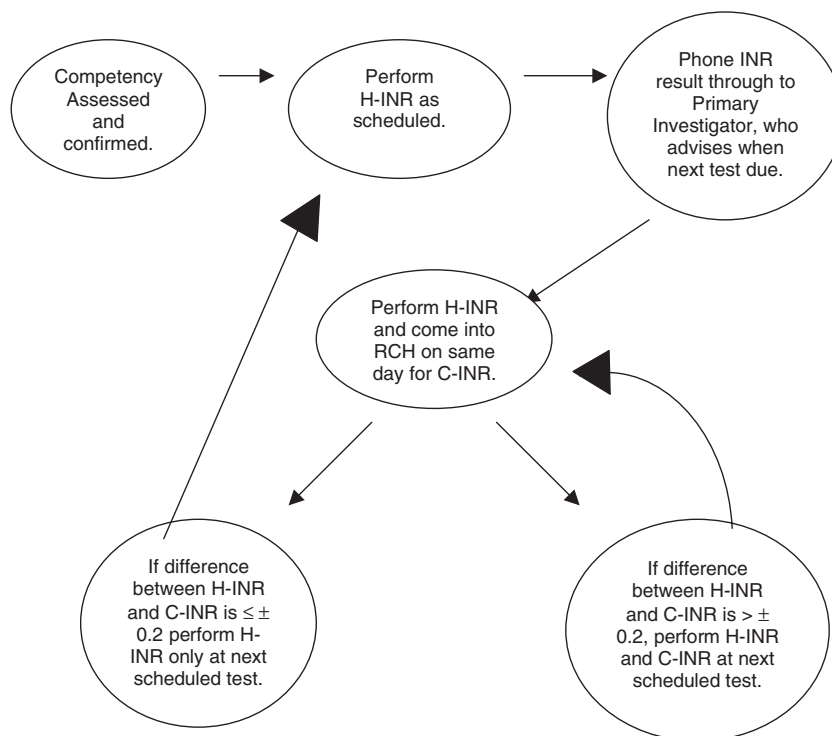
Competency Assessed and confirmed.

Perform H-INR as scheduled.

Phone INR result through to Primary Investigator, who advises when next test due.

Perform H-INR and come into RCH on same day for C-INR.

If difference between H-INR and C-INR is $\leq \pm$ 0.2 perform H-INR only at next scheduled test.

If difference between H-INR and C-INR is $> \pm$ 0.2, perform H-INR and C-INR at next scheduled test.